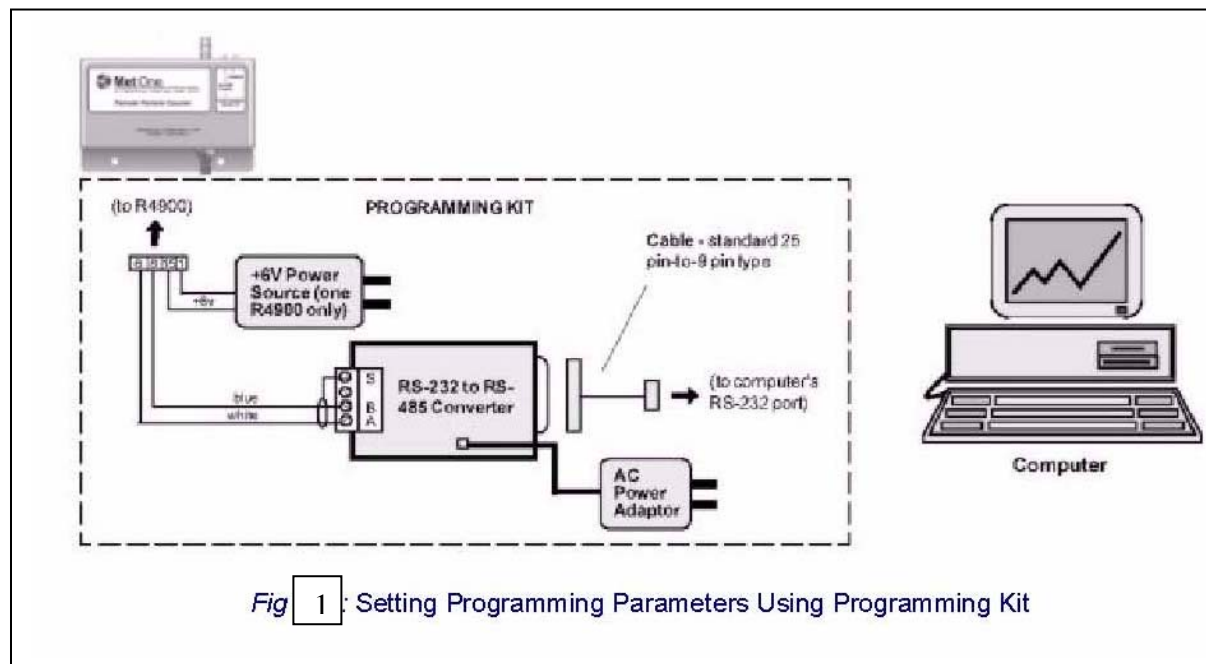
Met One

(to R4900)

PROGRAMMING KIT

+6V Power Source (one R4900 only)

+6v

Cable - standard 25 pin-to-9 pin type

blue

white

S
B
A

RS-232 to RS-485 Converter

(to computer's RS-232 port)

AC Power Adaptor

Computer

Fig 1 : Setting Programming Parameters Using Programming Kit